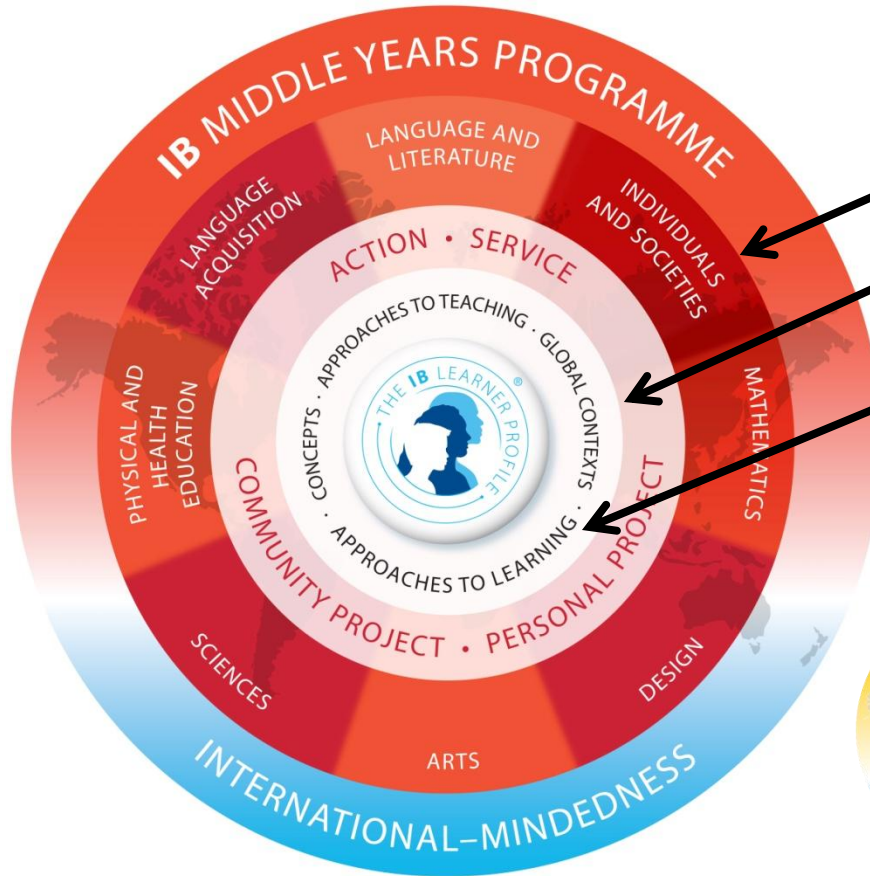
IB MIDDLE YEARS PROGRAMME

LANGUAGE AND LITERATURE

INDIVIDUALS AND SOCIETIES

MATHEMATICS

DESIGN

ARTS

SCIENCES

PHYSICAL AND HEALTH EDUCATION

LANGUAGE ACQUISITION

ACTION • SERVICE

COMMUNITY PROJECT • PERSONAL PROJECT

CONCEPTS • APPROACHES TO TEACHING • GLOBAL CONTEXTS • APPROACHES TO LEARNING •

THE IB LEARNER PROFILE®

INTERNATIONAL–MINDEDNESS